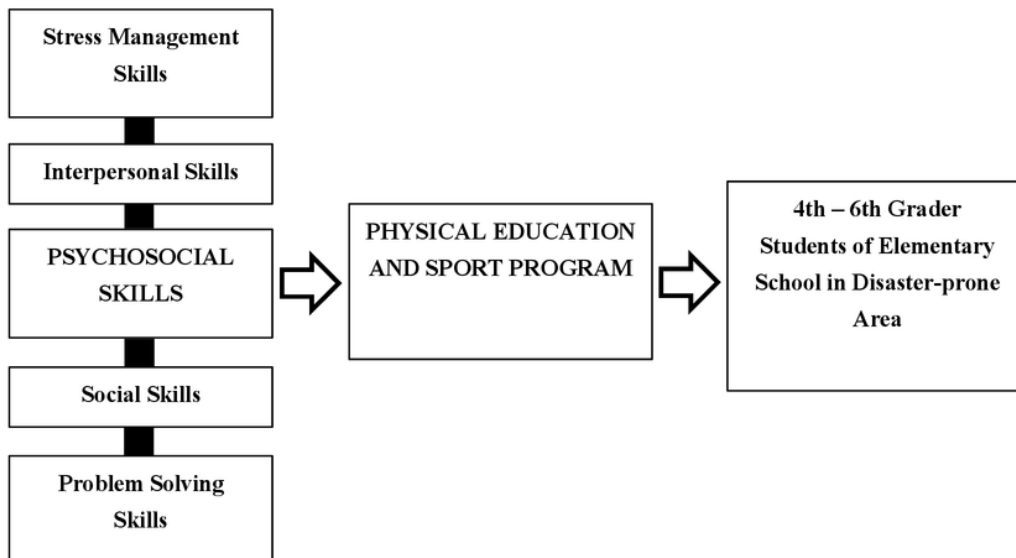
Stress Management Skills

Interpersonal Skills

PSYCHOSOCIAL SKILLS

Social Skills

Problem Solving Skills

PHYSICAL EDUCATION AND SPORT PROGRAM

4th – 6th Grader Students of Elementary School in Disaster-prone Area